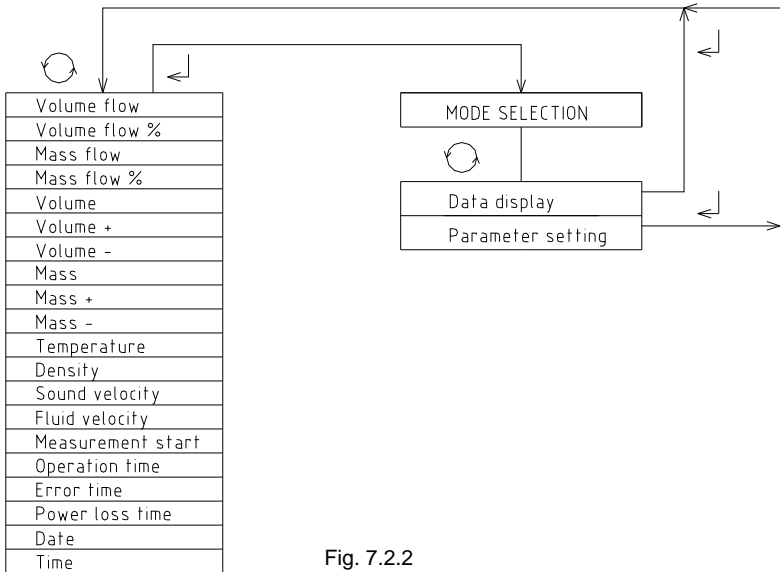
Volume flow
Volume flow %
Mass flow
Mass flow %
Volume
Volume +
Volume -
Mass
Mass +
Mass -
Temperature
Density
Sound velocity
Fluid velocity
Measurement start
Operation time
Error time
Power loss time
Date
Time

MODE SELECTION

Data display
Parameter setting

Fig. 7.2.2